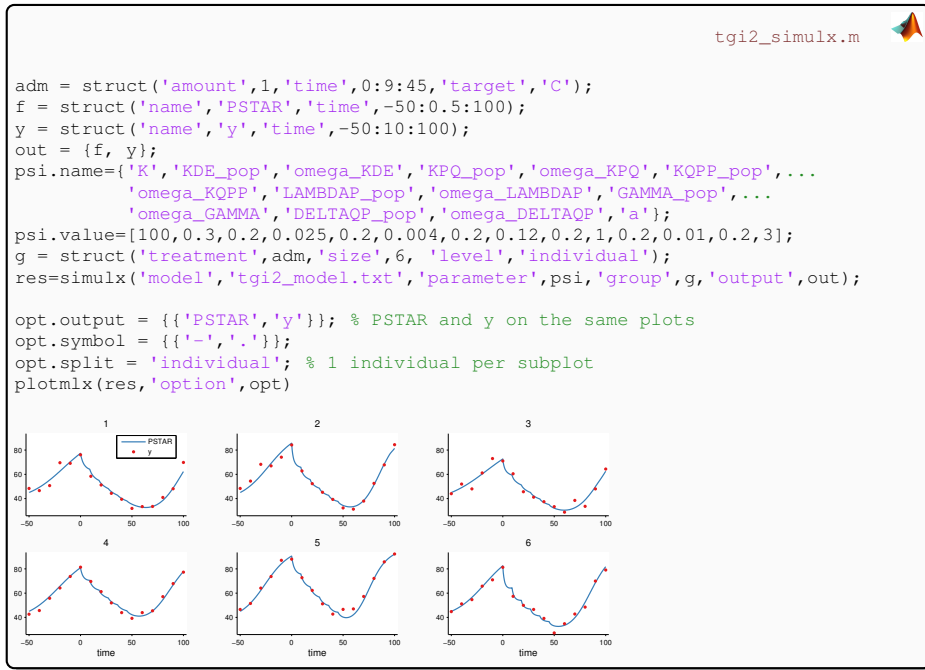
tgi2_simulx.m

adm = struct('amount',1,'time',0:9:45,'target','C');
f = struct('name','PSTAR','time',-50:0.5:100);
y = struct('name','y','time',-50:10:100);
out = {f, y};
psi.name={'K','KDE_pop','omega_KDE','KPQ_pop','omega_KPQ','KQPP_pop',...
'omega_KQPP','LAMBDAP_pop','omega_LAMBDAP','GAMMA_pop',...
'omega_GAMMA','DELTAQP_pop','omega_DELTAQP','a'};
psi.value=[100,0.3,0.2,0.025,0.2,0.004,0.2,0.12,0.2,1,0.2,0.01,0.2,3];
g = struct('treatment',adm,'size',6, 'level','individual');
res=simulx('model','tgi2_model.txt','parameter',psi,'group',g,'output',out);

opt.output = {{'PSTAR','y'}}; % PSTAR and y on the same plots
opt.symbol = {{'-','.'}};
opt.split = 'individual'; % 1 individual per subplot
plotmlx(res,'option',opt)

1
PSTAR
y
80
60
40
-50 0 50 100

2
80
60
40
-50 0 50 100

3
80
60
40
-50 0 50 100

4
80
60
40
-50 0 50 100
time

5
80
60
40
-50 0 50 100
time

6
80
60
40
-50 0 50 100
time